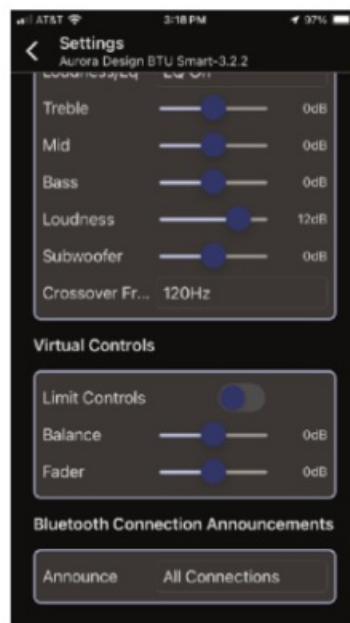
AT&T 3:18 PM 97%

Settings
Aurora Design BTU Smart-3.2.2

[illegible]

Treble 0dB

Mid 0dB

Bass 0dB

Loudness 12dB

Subwoofer 0dB

Crossover Fr... 120Hz

Virtual Controls

Limit Controls

Balance 0dB

Fader 0dB

Bluetooth Connection Announcements

Announce All Connections